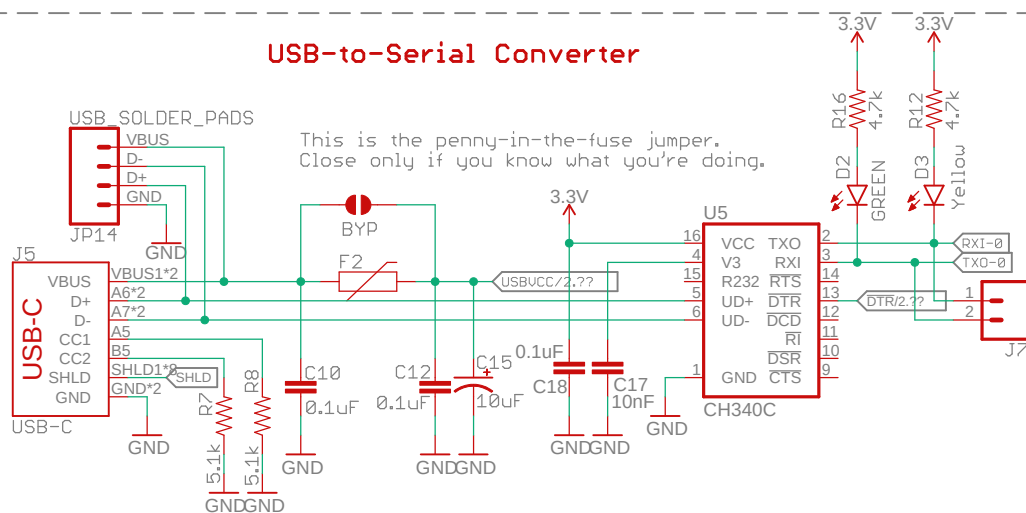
USB-to-Serial Converter

3.3V
3.3V
R16
4.7k
R12
4.7k
D2
GREEN
D3
Yellow

USB_SOLDER_PADS
VBUS
D-
D+
GND
JP14
GND

This is the penny-in-the-fuse jumper.
Close only if you know what you're doing.

BYP
3.3V
U5

J5
VBUS
D+
D-
CC1
CC2
SHLD
GND
USB-C
USB-C
VBUS1*2
A6*2
A7*2
A5
B5
SHLD1*8
GND*2
SHLD
GND
R7
5.1k
R8
5.1k
GNDGND

F2
USBVCC/2.??
C10
0.1uF
GND
C12
0.1uF
C15
10uF
GNDGND
0.1uF
C18
C17
10nF
GNDGND
GND

16 VCC
4 V3
15 R232
5 UD+
6 UD-
1 GND
TXO 2
RXI 3
$\overline{RTS}$ 14
$\overline{DTR}$ 13
$\overline{DCD}$ 12
$\overline{RI}$ 11
$\overline{DSR}$ 10
$\overline{CTS}$ 9
CH340C

RXI-0
TXO-0
DTR/2.??
1
2
J7